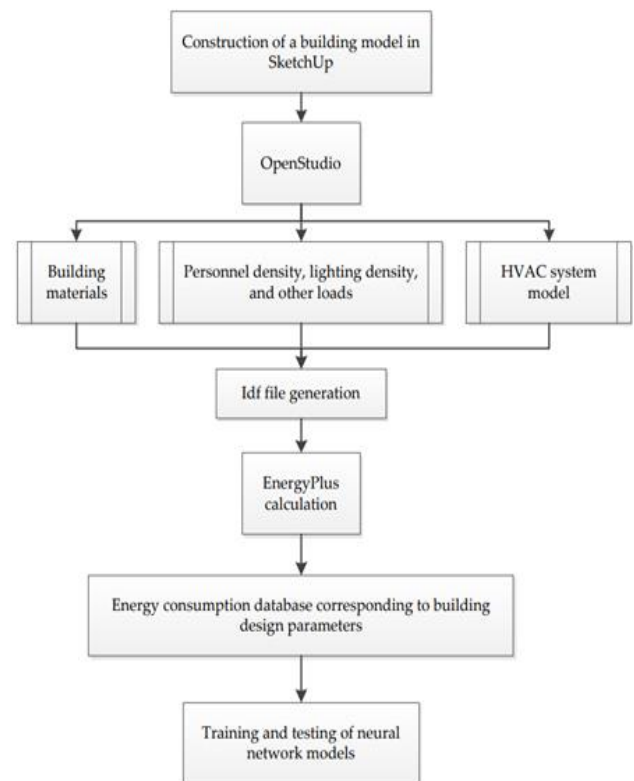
Construction of a building model in SketchUp

OpenStudio

Building materials

Personnel density, lighting density, and other loads

HVAC system model

Idf file generation

EnergyPlus calculation

Energy consumption database corresponding to building design parameters

Training and testing of neural network models